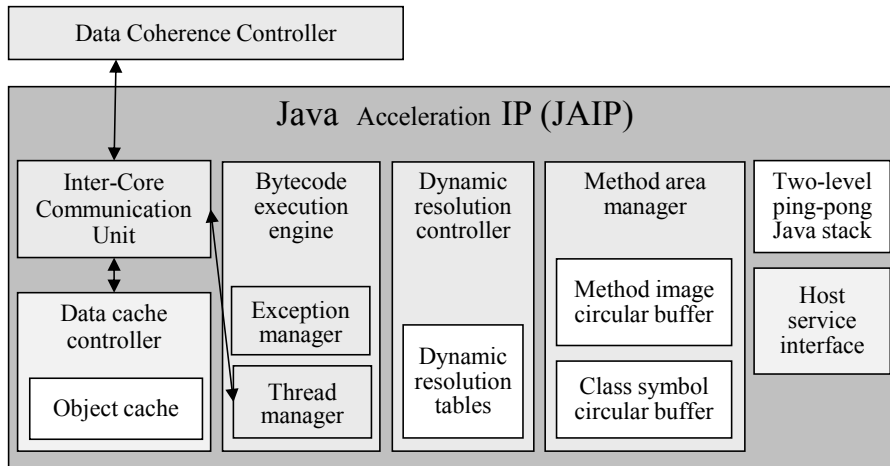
Data Coherence Controller

Java Acceleration IP (JAIP)

Inter-Core Communication Unit

Data cache controller

Object cache

Bytecode execution engine

Exception manager

Thread manager

Dynamic resolution controller

Dynamic resolution tables

Method area manager

Method image circular buffer

Class symbol circular buffer

Two-level ping-pong Java stack

Host service interface